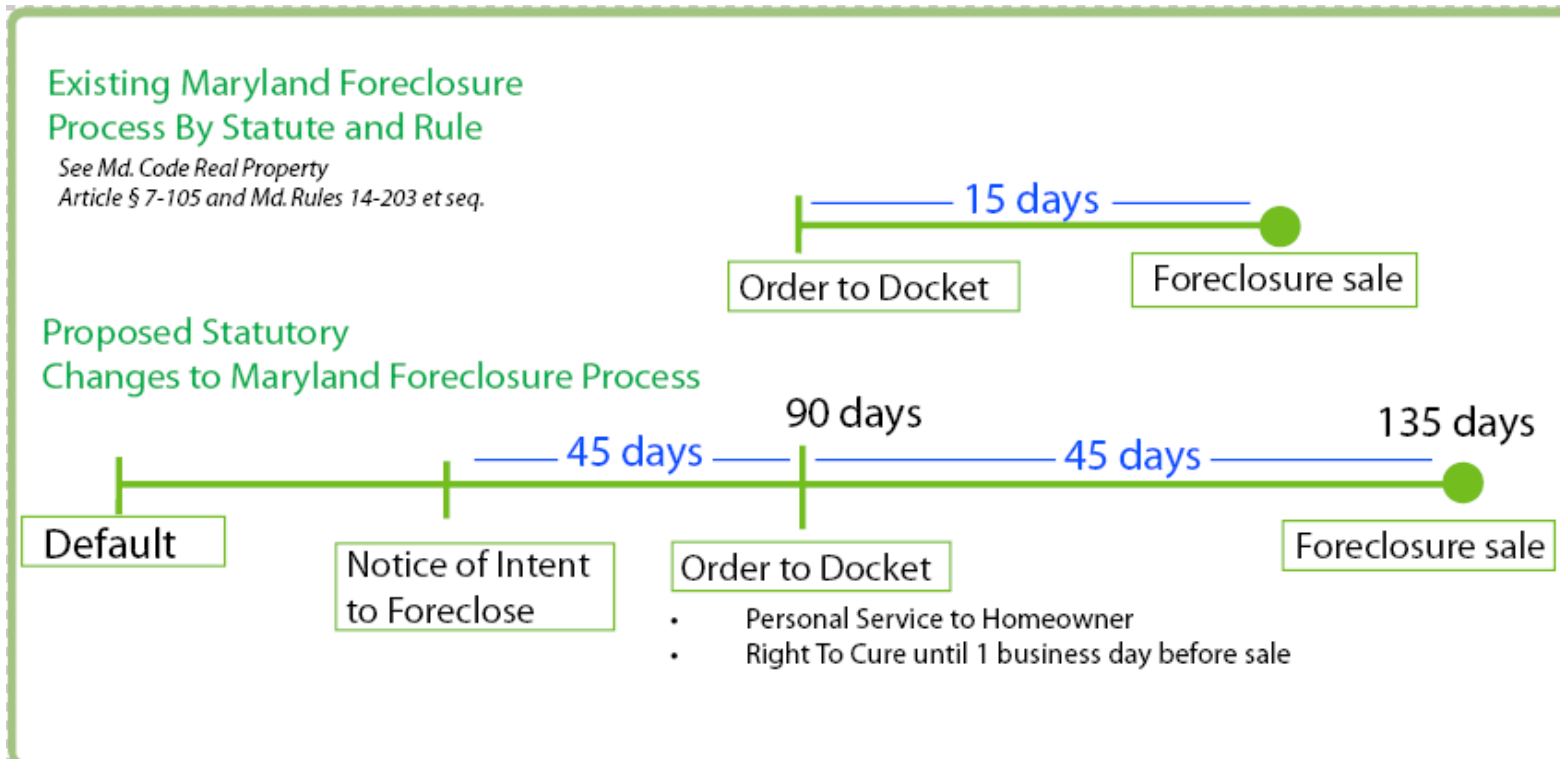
Existing Maryland Foreclosure Process By Statute and Rule

See Md. Code Real Property Article § 7-105 and Md. Rules 14-203 et seq.

15 days

Order to Docket

Foreclosure sale

Proposed Statutory Changes to Maryland Foreclosure Process

90 days

135 days

45 days

45 days

Default

Notice of Intent to Foreclose

Order to Docket

- Personal Service to Homeowner
- Right To Cure until 1 business day before sale

Foreclosure sale